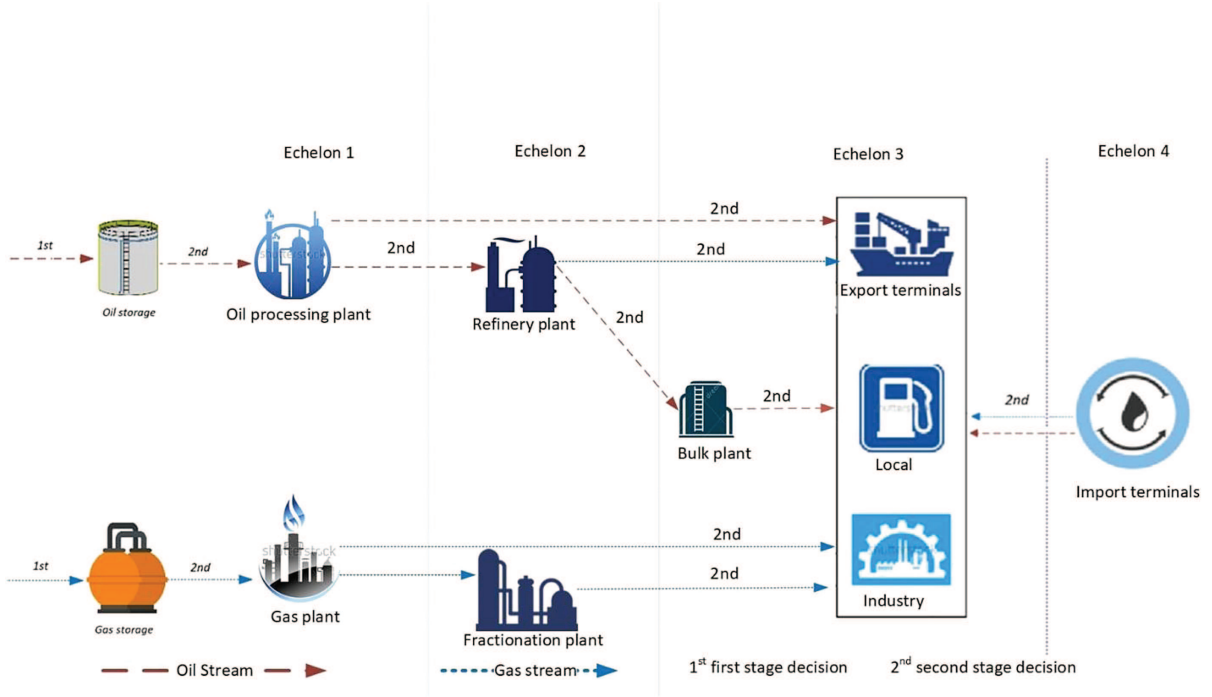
Echelon 1

Echelon 2

Echelon 3

Echelon 4

1st

2nd

2nd

2nd

2nd

Oil storage

Oil processing plant

Refinery plant

2nd

Export terminals

2nd

Bulk plant

2nd

Local

Import terminals

1st

2nd

2nd

2nd

Gas storage

Gas plant

Fractionation plant

Industry

Oil Stream

Gas stream

1$^{st}$ first stage decision

2$^{nd}$ second stage decision